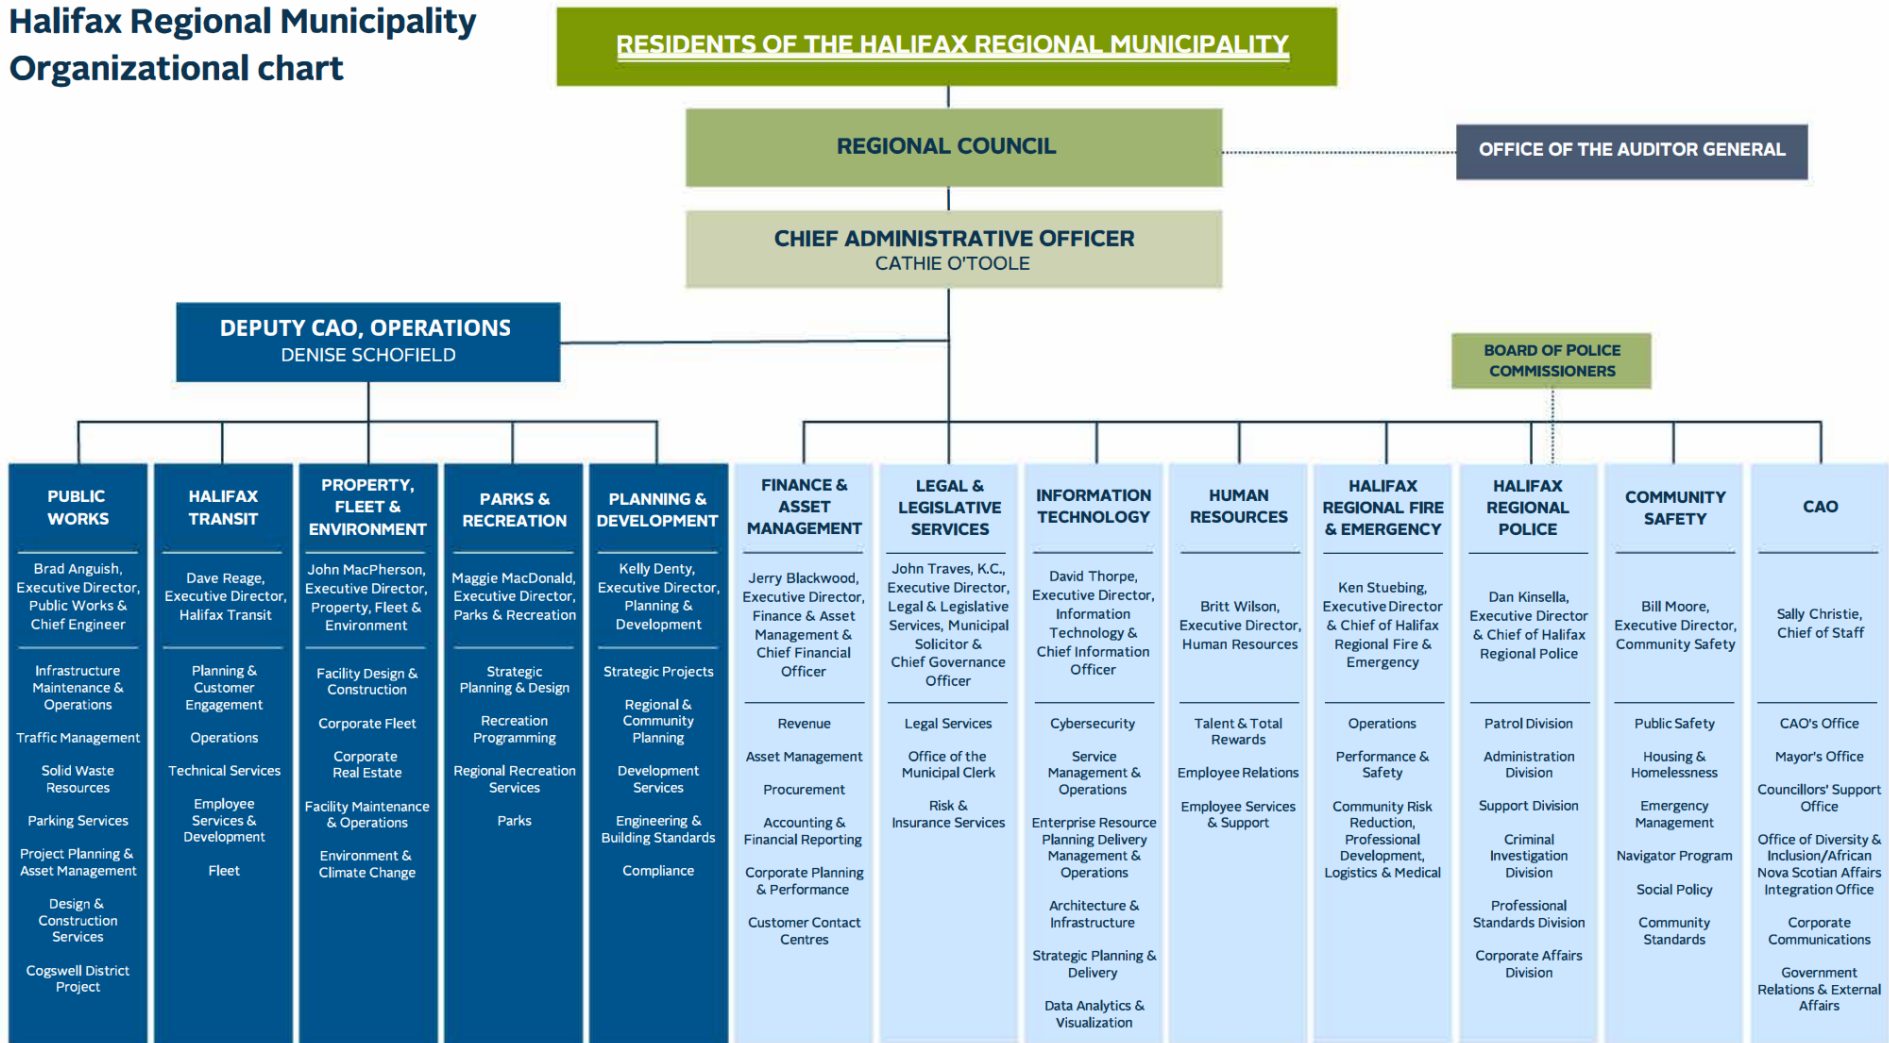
Halifax Regional Municipality
Organizational chart

RESIDENTS OF THE HALIFAX REGIONAL MUNICIPALITY

REGIONAL COUNCIL

OFFICE OF THE AUDITOR GENERAL

CHIEF ADMINISTRATIVE OFFICER
CATHIE O'TOOLE

DEPUTY CAO, OPERATIONS
DENISE SCHOFIELD

BOARD OF POLICE COMMISSIONERS

PUBLIC WORKS

Brad Anguish, Executive Director, Public Works & Chief Engineer

Infrastructure Maintenance & Operations

Traffic Management

Solid Waste Resources

Parking Services

Project Planning & Asset Management

Design & Construction Services

Cogswell District Project

HALIFAX TRANSIT

Dave Reage, Executive Director, Halifax Transit

Planning & Customer Engagement

Operations

Technical Services

Employee Services & Development

Fleet

PROPERTY, FLEET & ENVIRONMENT

John MacPherson, Executive Director, Property, Fleet & Environment

Facility Design & Construction

Corporate Fleet

Corporate Real Estate

Facility Maintenance & Operations

Environment & Climate Change

PARKS & RECREATION

Maggie MacDonald, Executive Director, Parks & Recreation

Strategic Planning & Design

Recreation Programming

Regional Recreation Services

Parks

PLANNING & DEVELOPMENT

Kelly Denty, Executive Director, Planning & Development

Strategic Projects

Regional & Community Planning

Development Services

Engineering & Building Standards

Compliance

FINANCE & ASSET MANAGEMENT

Jerry Blackwood, Executive Director, Finance & Asset Management & Chief Financial Officer

Revenue

Asset Management

Procurement

Accounting & Financial Reporting

Corporate Planning & Performance

Customer Contact Centres

LEGAL & LEGISLATIVE SERVICES

John Traves, K.C., Executive Director, Legal & Legislative Services, Municipal Solicitor & Chief Governance Officer

Legal Services

Office of the Municipal Clerk

Risk & Insurance Services

INFORMATION TECHNOLOGY

David Thorpe, Executive Director, Information Technology & Chief Information Officer

Cybersecurity

Service Management & Operations

Enterprise Resource Planning Delivery Management & Operations

Architecture & Infrastructure

Strategic Planning & Delivery

Data Analytics & Visualization

HUMAN RESOURCES

Britt Wilson, Executive Director, Human Resources

Talent & Total Rewards

Employee Relations

Employee Services & Support

HALIFAX REGIONAL FIRE & EMERGENCY

Ken Stuebing, Executive Director & Chief of Halifax Regional Fire & Emergency

Operations

Performance & Safety

Community Risk Reduction, Professional Development, Logistics & Medical

HALIFAX REGIONAL POLICE

Dan Kinsella, Executive Director & Chief of Halifax Regional Police

Patrol Division

Administration Division

Support Division

Criminal Investigation Division

Professional Standards Division

Corporate Affairs Division

COMMUNITY SAFETY

Bill Moore, Executive Director, Community Safety

Public Safety

Housing & Homelessness

Emergency Management

Navigator Program

Social Policy

Community Standards

CAO

Sally Christie, Chief of Staff

CAO's Office

Mayor's Office

Councillors' Support Office

Office of Diversity & Inclusion/African Nova Scotian Affairs Integration Office

Corporate Communications

Government Relations & External Affairs